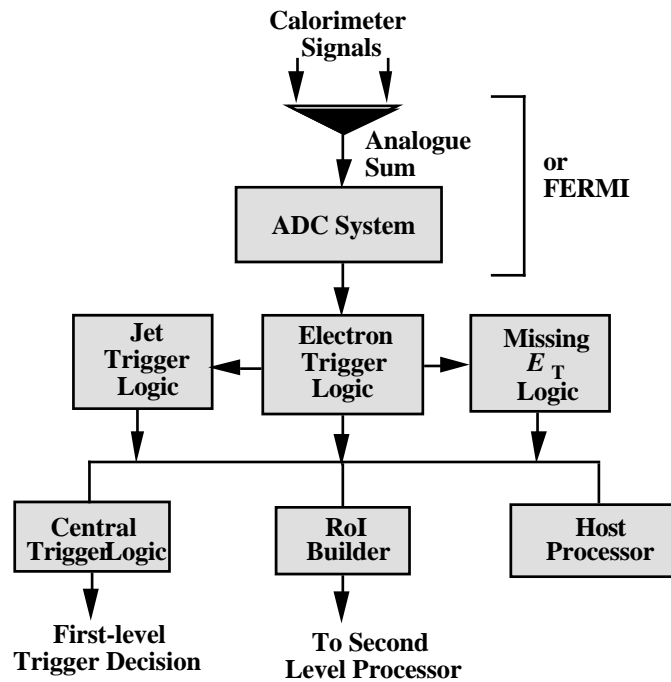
Calorimeter Signals

Analogue Sum

or FERMI

ADC System

Jet Trigger Logic

Electron Trigger Logic

Missing $E_T$ Logic

Central TriggerLogic

RoI Builder

Host Processor

First-level Trigger Decision

To Second Level Processor